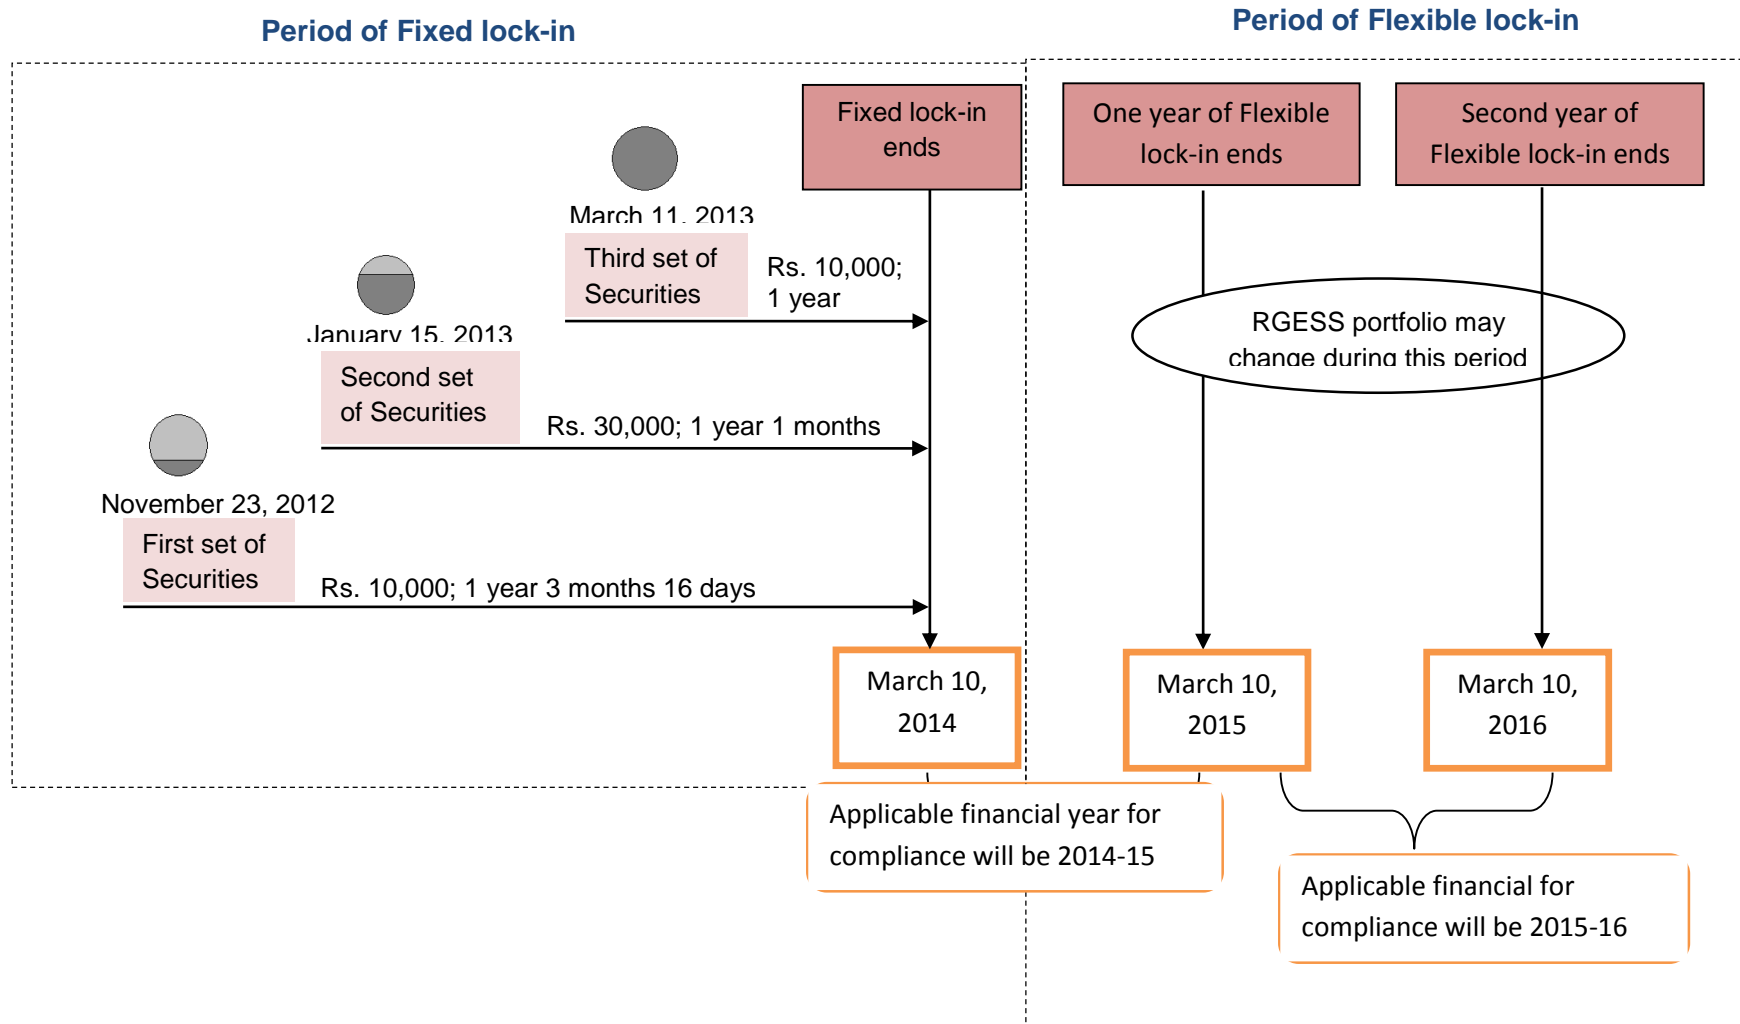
Period of Fixed lock-in

Period of Flexible lock-in

Fixed lock-in ends

One year of Flexible lock-in ends

Second year of Flexible lock-in ends

March 11, 2013

Third set of Securities

Rs. 10,000; 1 year

January 15, 2013

RGESS portfolio may change during this period

Second set of Securities

Rs. 30,000; 1 year 1 months

November 23, 2012

First set of Securities

Rs. 10,000; 1 year 3 months 16 days

March 10, 2014

March 10, 2015

March 10, 2016

Applicable financial year for compliance will be 2014-15

Applicable financial for compliance will be 2015-16